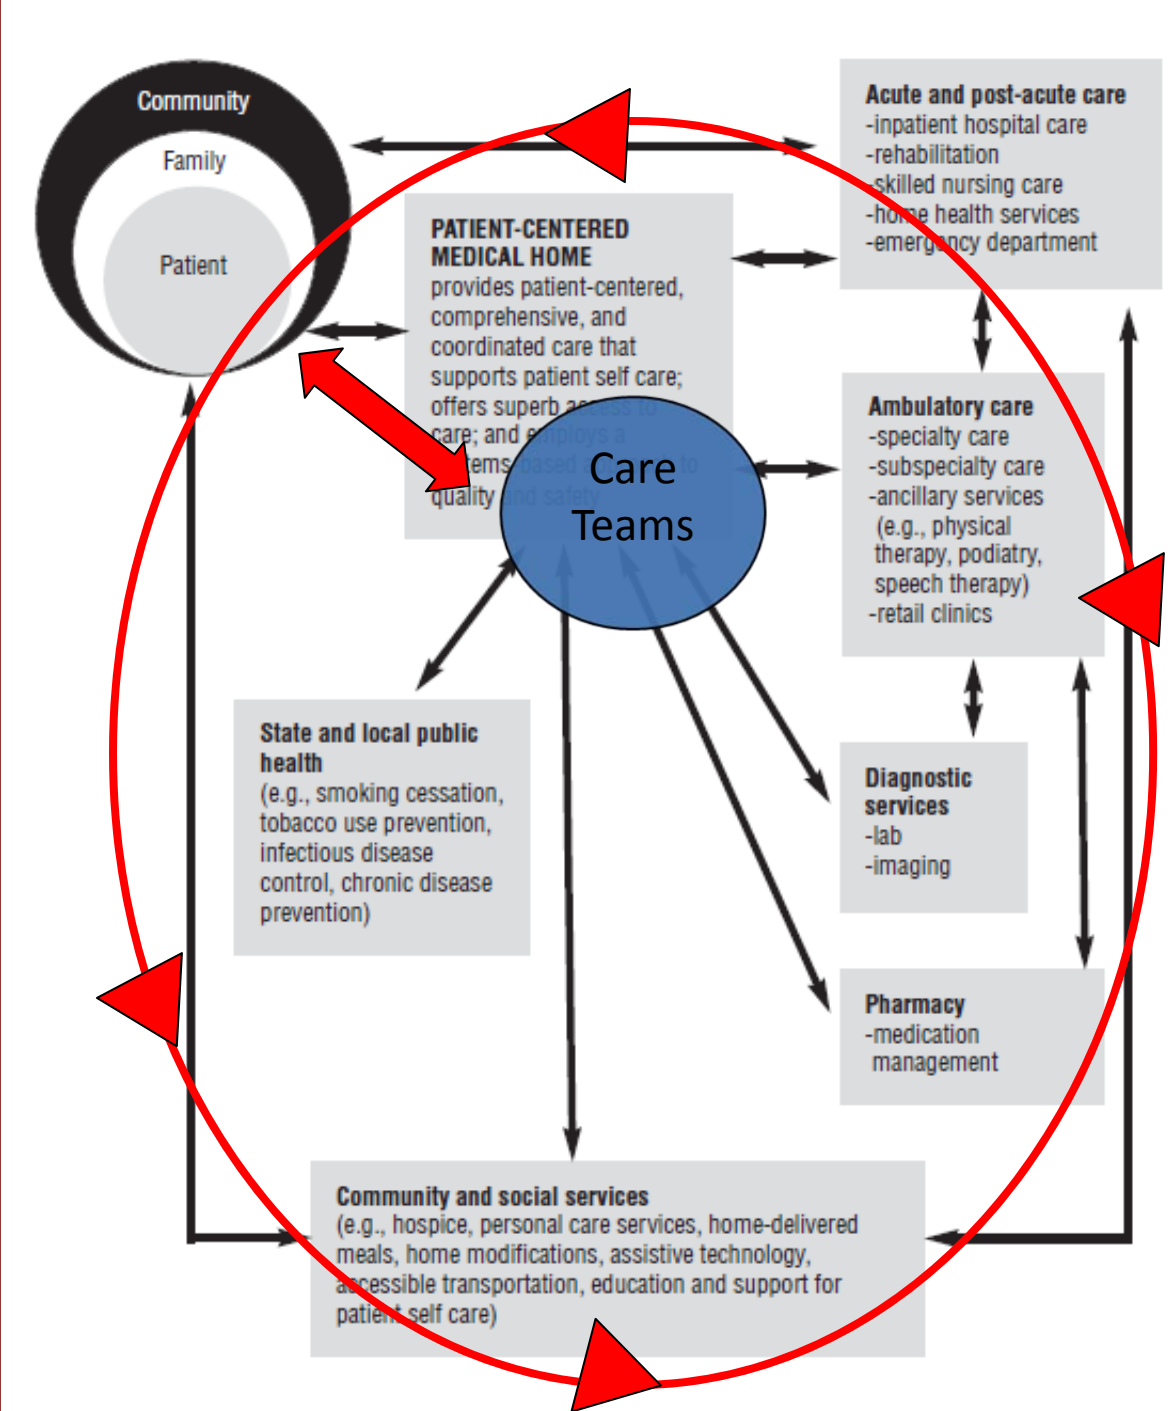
Community
Family
Patient

Acute and post-acute care
-inpatient hospital care
-rehabilitation
-skilled nursing care
-home health services
-emergency department

PATIENT-CENTERED MEDICAL HOME
provides patient-centered, comprehensive, and coordinated care that supports patient self care; offers superb access to care; and employs a systems-based approach to quality and safety

Care Teams

Ambulatory care
-specialty care
-subspecialty care
-ancillary services (e.g., physical therapy, podiatry, speech therapy)
-retail clinics

State and local public health
(e.g., smoking cessation, tobacco use prevention, infectious disease control, chronic disease prevention)

Diagnostic services
-lab
-imaging

Pharmacy
-medication management

Community and social services
(e.g., hospice, personal care services, home-delivered meals, home modifications, assistive technology, accessible transportation, education and support for patient self care)